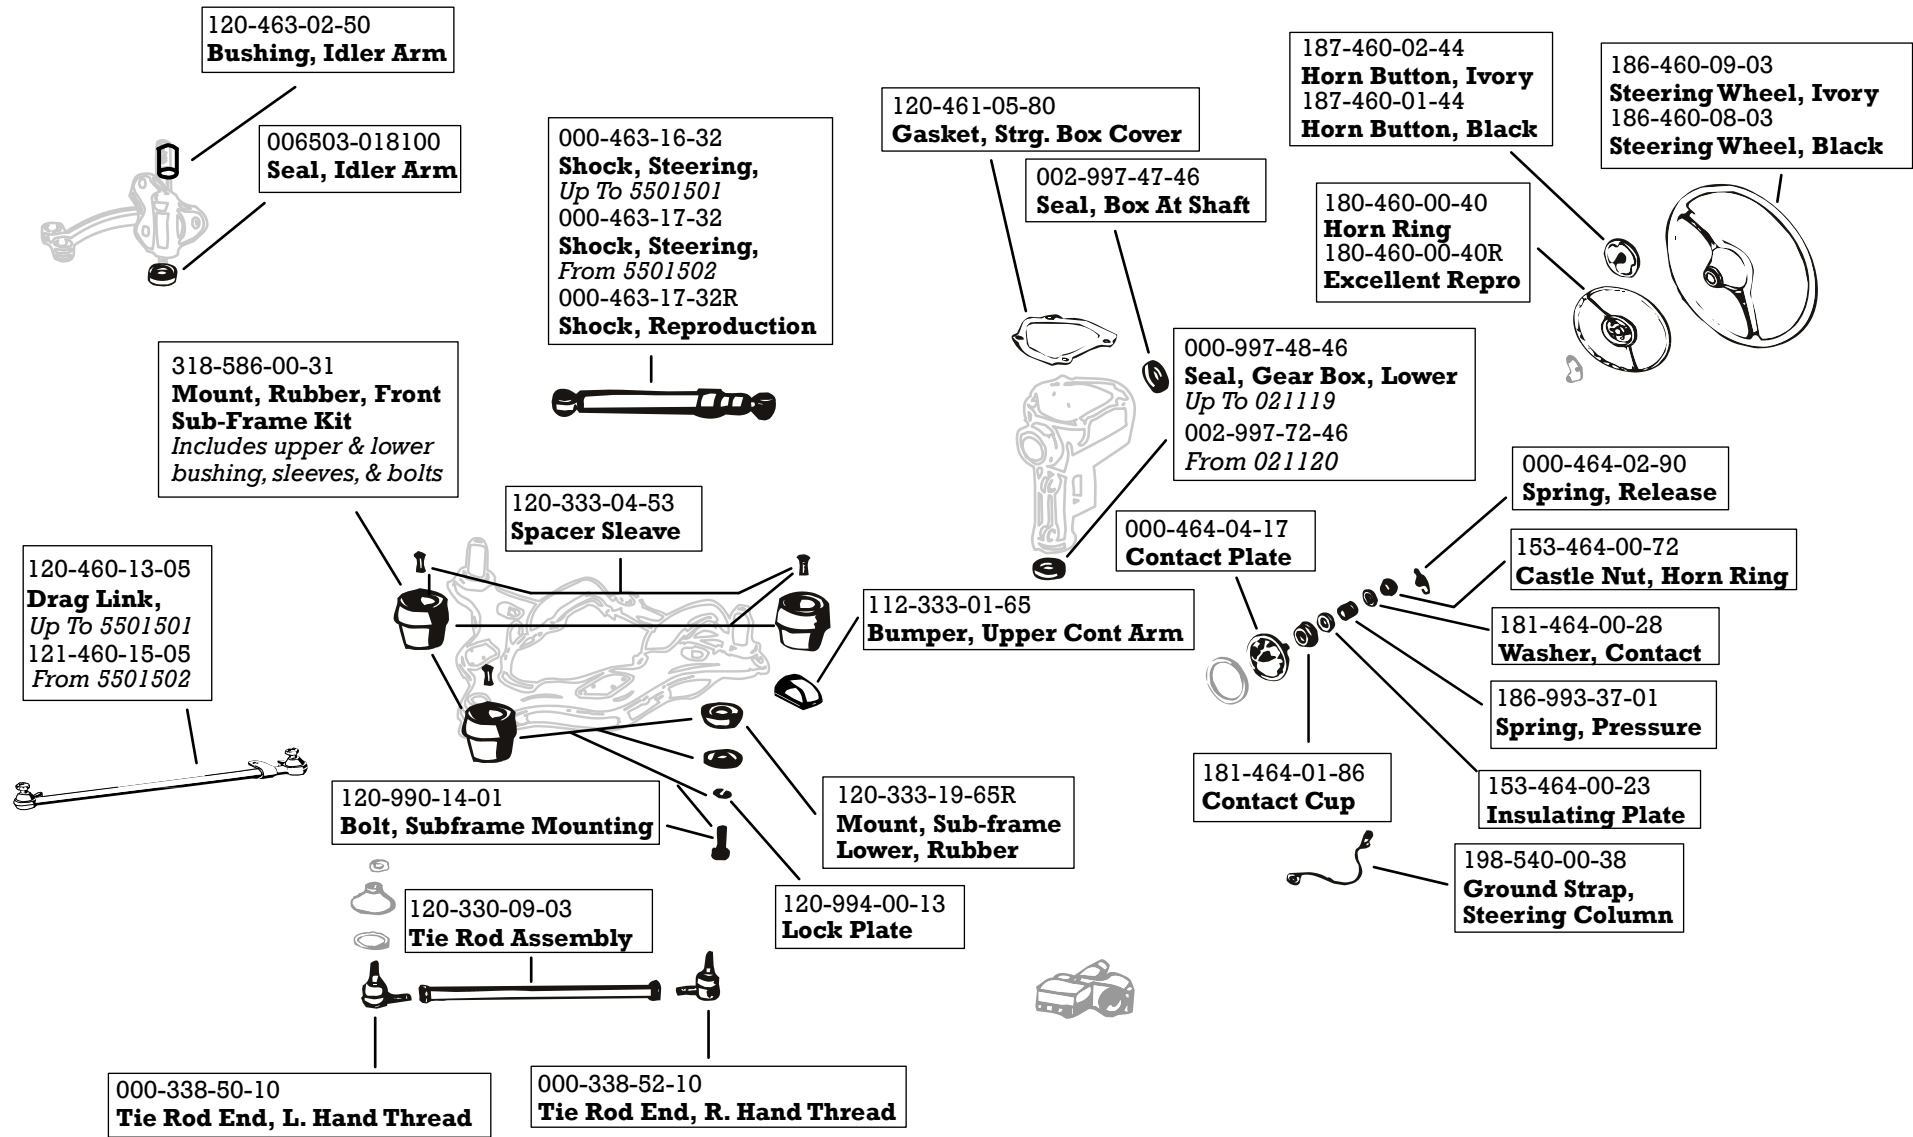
120-463-02-50
Bushing, Idler Arm

006503-018100
Seal, Idler Arm

000-463-16-32
Shock, Steering,
Up To 5501501
000-463-17-32
Shock, Steering,
From 5501502
000-463-17-32R
Shock, Reproduction

120-461-05-80
Gasket, Strg. Box Cover

002-997-47-46
Seal, Box At Shaft

187-460-02-44
Horn Button, Ivory
187-460-01-44
Horn Button, Black

186-460-09-03
Steering Wheel, Ivory
186-460-08-03
Steering Wheel, Black

180-460-00-40
Horn Ring
180-460-00-40R
Excellent Repro

318-586-00-31
Mount, Rubber, Front Sub-Frame Kit
Includes upper & lower bushing, sleeves, & bolts

000-997-48-46
Seal, Gear Box, Lower
Up To 021119
002-997-72-46
From 021120

120-333-04-53
Spacer Sleave

000-464-02-90
Spring, Release

000-464-04-17
Contact Plate

153-464-00-72
Castle Nut, Horn Ring

120-460-13-05
Drag Link,
Up To 5501501
121-460-15-05
From 5501502

112-333-01-65
Bumper, Upper Cont Arm

181-464-00-28
Washer, Contact

186-993-37-01
Spring, Pressure

181-464-01-86
Contact Cup

153-464-00-23
Insulating Plate

120-990-14-01
Bolt, Subframe Mounting

120-333-19-65R
Mount, Sub-frame Lower, Rubber

198-540-00-38
Ground Strap, Steering Column

120-330-09-03
Tie Rod Assembly

120-994-00-13
Lock Plate

000-338-50-10
Tie Rod End, L. Hand Thread

000-338-52-10
Tie Rod End, R. Hand Thread